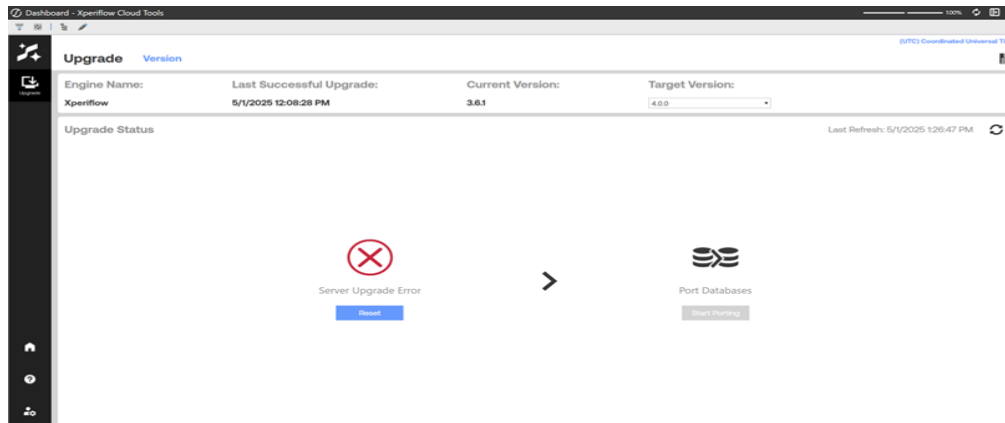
Dashboard - Xperiflow Cloud Tools

100%

Upgrade

Upgrade Version

(UTC) Coordinated Universal Ti

| Engine Name: | Last Successful Upgrade: | Current Version: | Target Version: |
|---|---|---|---|
| Xperiflow | 5/1/2025 12:08:28 PM | 3.6.1 | 4.0.0 |

Upgrade Status

Last Refresh: 5/1/2025 1:26:47 PM

Server Upgrade Error

Reset

Port Databases

Start Porting